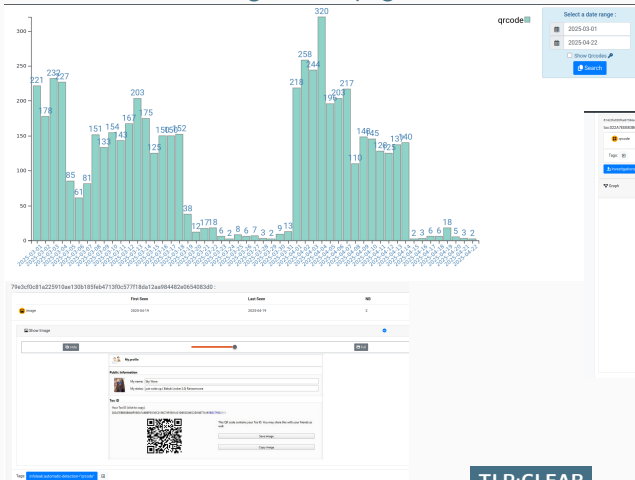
qrcode

Select a date range :

2025-03-01

2025-04-22

Show Qrcodes

Search

300
250
200
150
100
50
0

221 178 232 227 85 61 81 151 133 154 143 167 203 175 125 150 150 152 38 12 17 18 6 2 8 6 7 3 2 9 13 218 258 244 320 196 203 217 110 148 145 126 125 137 140 2 3 6 6 18 5 3 2

79e3cf0c81a225910ae130b185fe47130fc577f18da12aa984402e0654083d0 :

| | First Seen | Last Seen | Nb |
|---|---|---|---|
| image | 2025-04-19 | 2025-04-19 | 2 |

Show Image

Info

Full

My profile

Public Information

My name

My status

Tox ID

Save image

Copy image

Tags

Graph

TLP:CLEAR